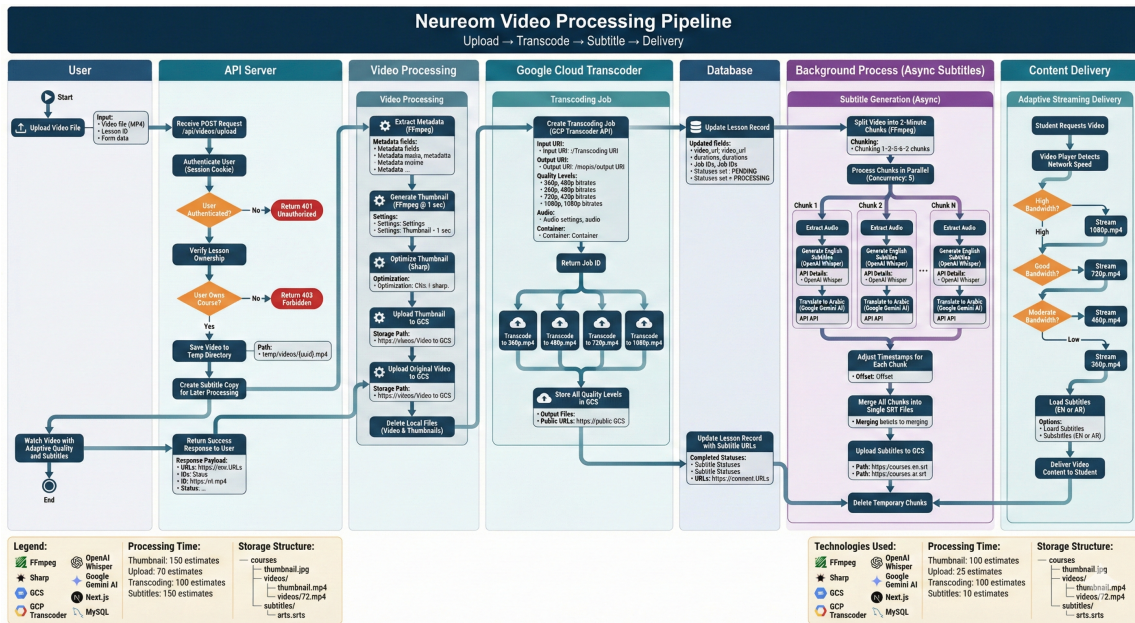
Neureom Video Processing Pipeline
Upload → Transcode → Subtitle → Delivery

User

Start

Upload Video File

Input:
• Video file (MP4)
• Lesson ID
• Form data

Watch Video with Adaptive Quality and Subtitles

End

API Server

Receive POST Request /api/videos/upload

Authenticate User (Session Cookie)

User Authenticated?

No

Return 401 Unauthorized

Verify Lesson Ownership

User Owns Course?

No

Return 403 Forbidden

Yes

Save Video to Temp Directory

Path:
• temp/videos/{uuid}.mp4

Create Subtitle Copy for Later Processing

Return Success Response to User

Response Payload:
• URLs: https://exc.URLs
• IDs: Staus
• ID: https://nl.mp4
• Status: ...

Video Processing

Video Processing

Extract Metadata (FFmpeg)

Metadata fields:
• Metadata fields
• Metadata masia, metadata
• Metadata moime
• Metadata ...

Generate Thumbnail (FFmpeg @ 1 sec)

Settings:
• Settings: Settings
• Settings: Thumbnail - 1 sec

Optimize Thumbnail (Sharp)

Optimization:
• Optimization: Chis: sharp.

Upload Thumbnail to GCS

Storage Path:
• https://vleos/Video to GCS

Upload Original Video to GCS

Storage Path:
• https://vleos/Video to GCS

Delete Local Files (Video & Thumbnails)

Google Cloud Transcoder

Transcoding Job

Create Transcoding Job (GCP Transcoder API)

Input URI:
• Input URI: :/Transcoding URI
Output URI:
• Output URI: /mopis/output URI
Quality Levels:
• 360p, 480p bitrates
• 260p, 480p bitrates
• 720p, 420p bitrates
• 1080p, 1080p bitrates
Audio:
• Audio settings, audio
Container:
• Container: Container

Return Job ID

Transcode to 360p.mp4

Transcode to 480p.mp4

Transcode to 720p.mp4

Transcode to 1080p.mp4

Store All Quality Levels in GCS

• Output Files:
• Public URLs: https://public GCS

Database

Update Lesson Record

Updated fields:
• video_url; video_url
• , durations, durations
• Job IDs, Job IDs
• Statuses set : PENDING
• Statuses set = PROCESSING

Update Lesson Record with Subtitle URLs

Completed Statuses:
• Subtitle Statuses
• Subtitle Statuses
• URLs: https://connent.URLs

Background Process (Async Subtitles)

Subtitle Generation (Async)

Split Video into 2-Minute Chunks (FFmpeg)

Chunking:
• Chunking 1-2-5-6-2 chunks

Process Chunks in Parallel (Concurrency: 5)

Chunk 1

Extract Audio

Generate English Subtitles (OpenAI Whisper)

API Details:
• OpenAI Whisper

Translate to Arabic (Google Gemini AI)

API API

Chunk 2

Extract Audio

Generate English Subtitles (OpenAI Whisper)

API Details:
• OpenAI Whisper

Translate to Arabic (Google Gemini AI)

API API

...

Chunk N

Extract Audio

Generate English Subtitles (OpenAI Whisper)

API Details:
• OpenAI Whisper

Translate to Arabic (Google Gemini AI)

API API

Adjust Timestamps for Each Chunk

• Offset: Offset

Merge All Chunks into Single SRT Files

• Merging beisits to merging

Upload Subtitles to GCS

• Path: https://courses.en.srt
• Path: https://courses.ar.srt

Delete Temporary Chunks

Content Delivery

Adaptive Streaming Delivery

Student Requests Video

Video Player Detects Network Speed

High Bandwidth?

High

Stream 1080p.mp4

Good Bandwidth?

Stream 720p.mp4

Moderate Bandwidth?

Stream 460p.mp4

Low

Stream 360p.mp4

Load Subtitles (EN or AR)

Options:
• Load Subtitles
• Subsstitles (EN or AR)

Deliver Video Content to Student

Legend:
FFmpeg
Sharp
GCS
GCP Transcoder
OpenAI Whisper
Google Gemini AI
Next.js
MySQL

Processing Time:
Thumbnail: 150 estimates
Upload: 70 estimates
Transcoding: 100 estimates
Subtitles: 150 estimates

Storage Structure:
courses
thumbnail.jpg
videos/
thumbnail.mp4
videos/72.mp4
subtitles/
arts.srts

Technologies Used:
FFmpeg
Sharp
GCS
GCP Transcoder
OpenAI Whisper
Google Gemini AI
Next.js
MySQL

Processing Time:
Thumbnail: 100 estimates
Upload: 25 estimates
Transcoding: 100 estimates
Subtitles: 10 estimates

Storage Structure:
courses
thumbnail.jpg
videos/
thumbnail.mp4
videos/72.mp4
subtitles/
arts.srts